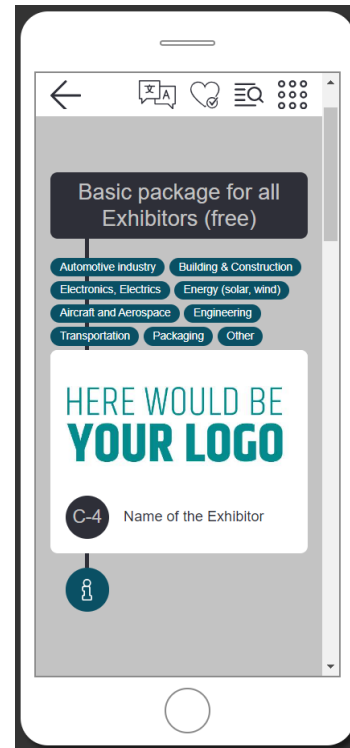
Basic package for all Exhibitors (free)

Automotive industry
Building & Construction
Electronics, Electrics
Energy (solar, wind)
Aircraft and Aerospace
Engineering
Transportation
Packaging
Other

HERE WOULD BE
YOUR LOGO

C-4
Name of the Exhibitor